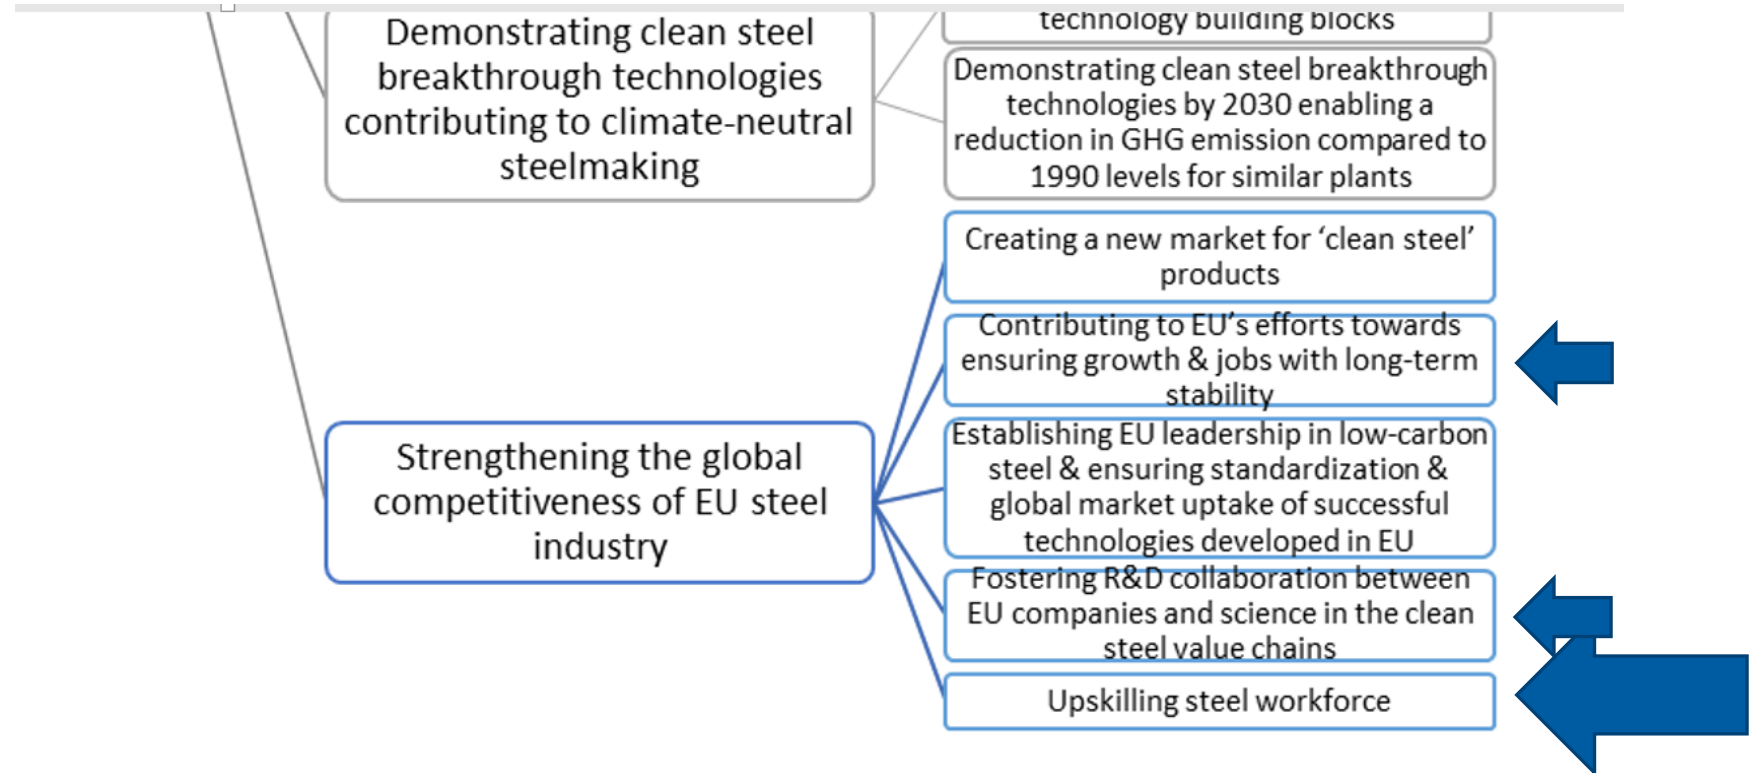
technology building blocks

Demonstrating clean steel breakthrough technologies contributing to climate-neutral steelmaking

Demonstrating clean steel breakthrough technologies by 2030 enabling a reduction in GHG emission compared to 1990 levels for similar plants

Strengthening the global competitiveness of EU steel industry

Creating a new market for 'clean steel' products

Contributing to EU's efforts towards ensuring growth & jobs with long-term stability

Establishing EU leadership in low-carbon steel & ensuring standardization & global market uptake of successful technologies developed in EU

Fostering R&D collaboration between EU companies and science in the clean steel value chains

Upskilling steel workforce